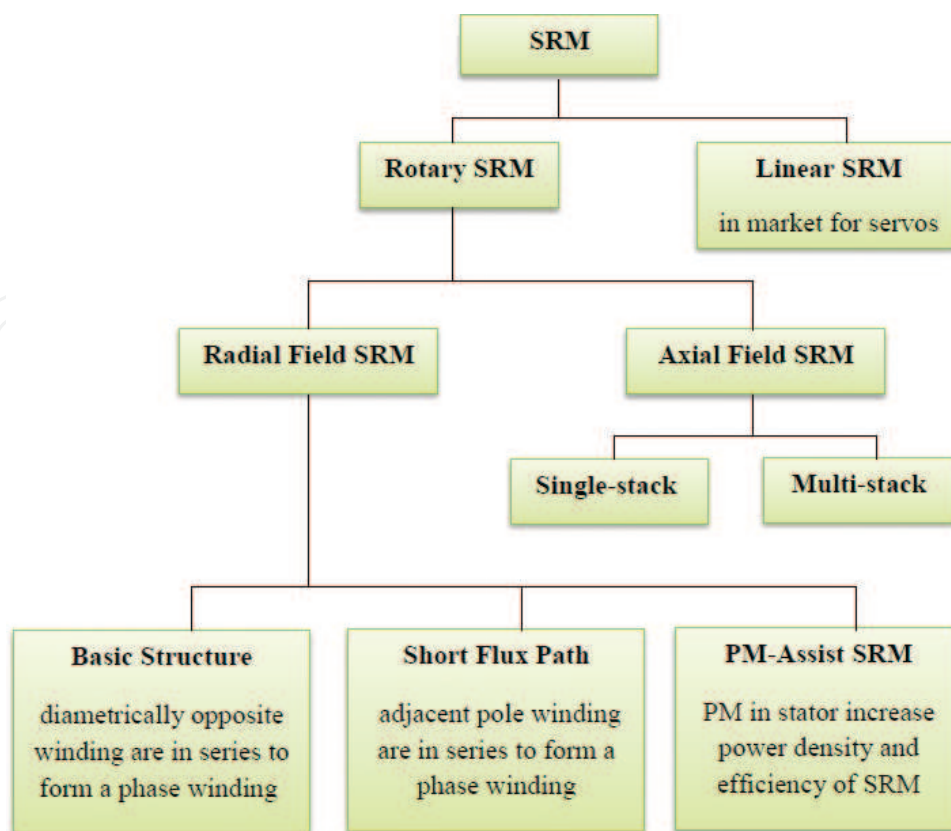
SRM

Rotary SRM

Linear SRM

in market for servos

Radial Field SRM

Axial Field SRM

Single-stack

Multi-stack

Basic Structure

diametrically opposite winding are in series to form a phase winding

Short Flux Path

adjacent pole winding are in series to form a phase winding

PM-Assist SRM

PM in stator increase power density and efficiency of SRM